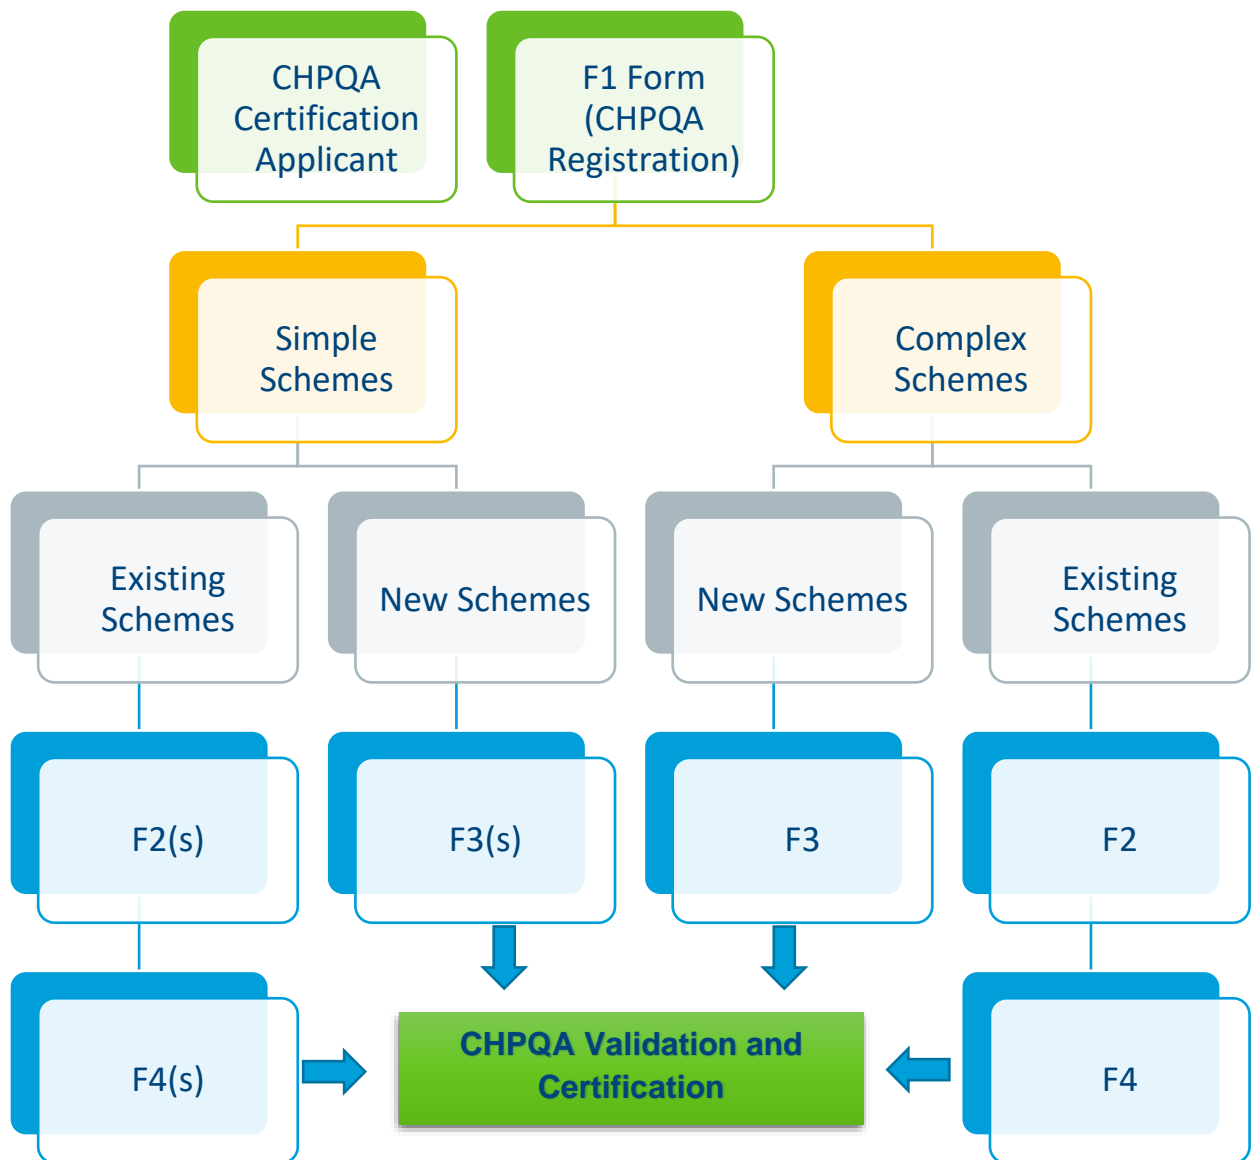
CHPQA Certification Applicant

F1 Form (CHPQA Registration)

Simple Schemes

Complex Schemes

Existing Schemes

New Schemes

New Schemes

Existing Schemes

F2(s)

F3(s)

F3

F2

F4(s)

CHPQA Validation and Certification

F4